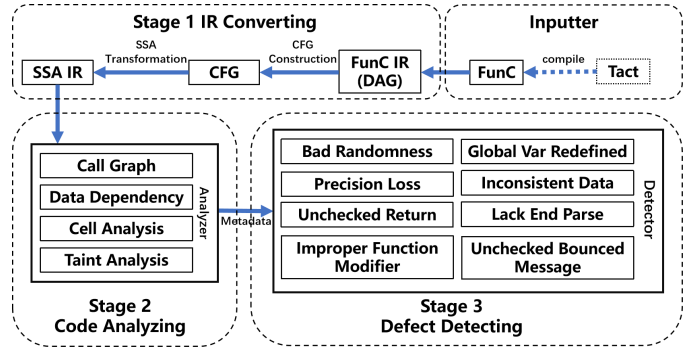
Stage 1 IR Converting

SSA IR

SSA Transformation

CFG

CFG Construction

FunC IR (DAG)

Inputter

FunC

compile

Tact

Call Graph

Data Dependency

Cell Analysis

Taint Analysis

Analyzer

Stage 2 Code Analyzing

Metadata

Bad Randomness

Global Var Redefined

Precision Loss

Inconsistent Data

Unchecked Return

Lack End Parse

Improper Function Modifier

Unchecked Bounced Message

Detector

Stage 3 Defect Detecting